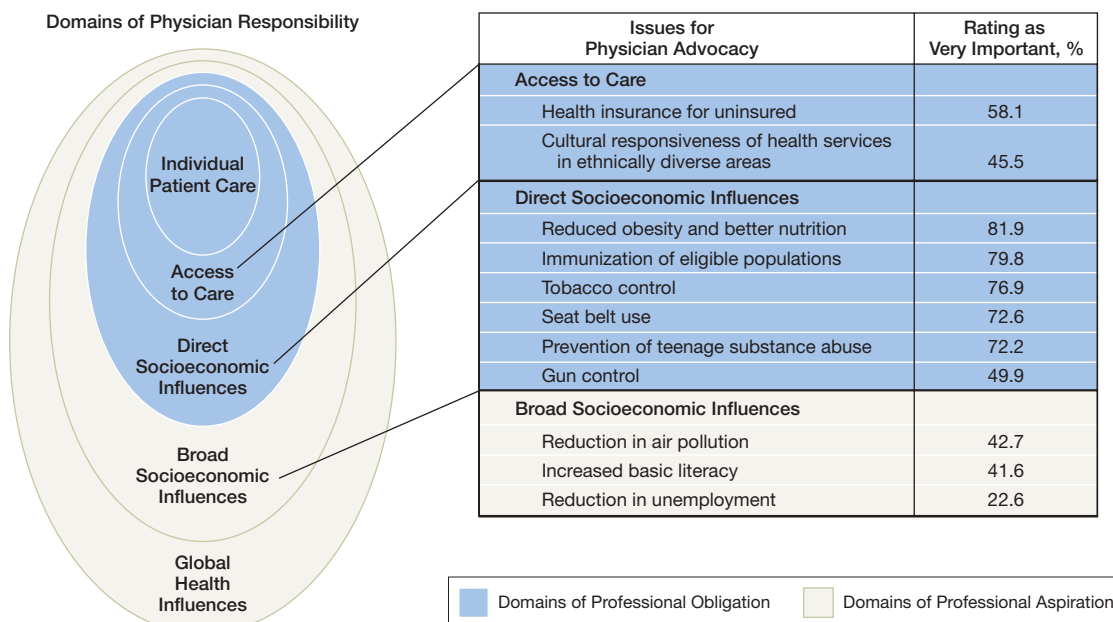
Domains of Physician Responsibility

Individual Patient Care

Access to Care

Direct Socioeconomic Influences

Broad Socioeconomic Influences

Global Health Influences

| Issues for Physician Advocacy | Rating as Very Important, % |
|---|---|
| Access to Care | |
| Health insurance for uninsured | 58.1 |
| Cultural responsiveness of health services in ethnically diverse areas | 45.5 |
| Direct Socioeconomic Influences | |
| Reduced obesity and better nutrition | 81.9 |
| Immunization of eligible populations | 79.8 |
| Tobacco control | 76.9 |
| Seat belt use | 72.6 |
| Prevention of teenage substance abuse | 72.2 |
| Gun control | 49.9 |
| Broad Socioeconomic Influences | |
| Reduction in air pollution | 42.7 |
| Increased basic literacy | 41.6 |
| Reduction in unemployment | 22.6 |

Domains of Professional Obligation
Domains of Professional Aspiration